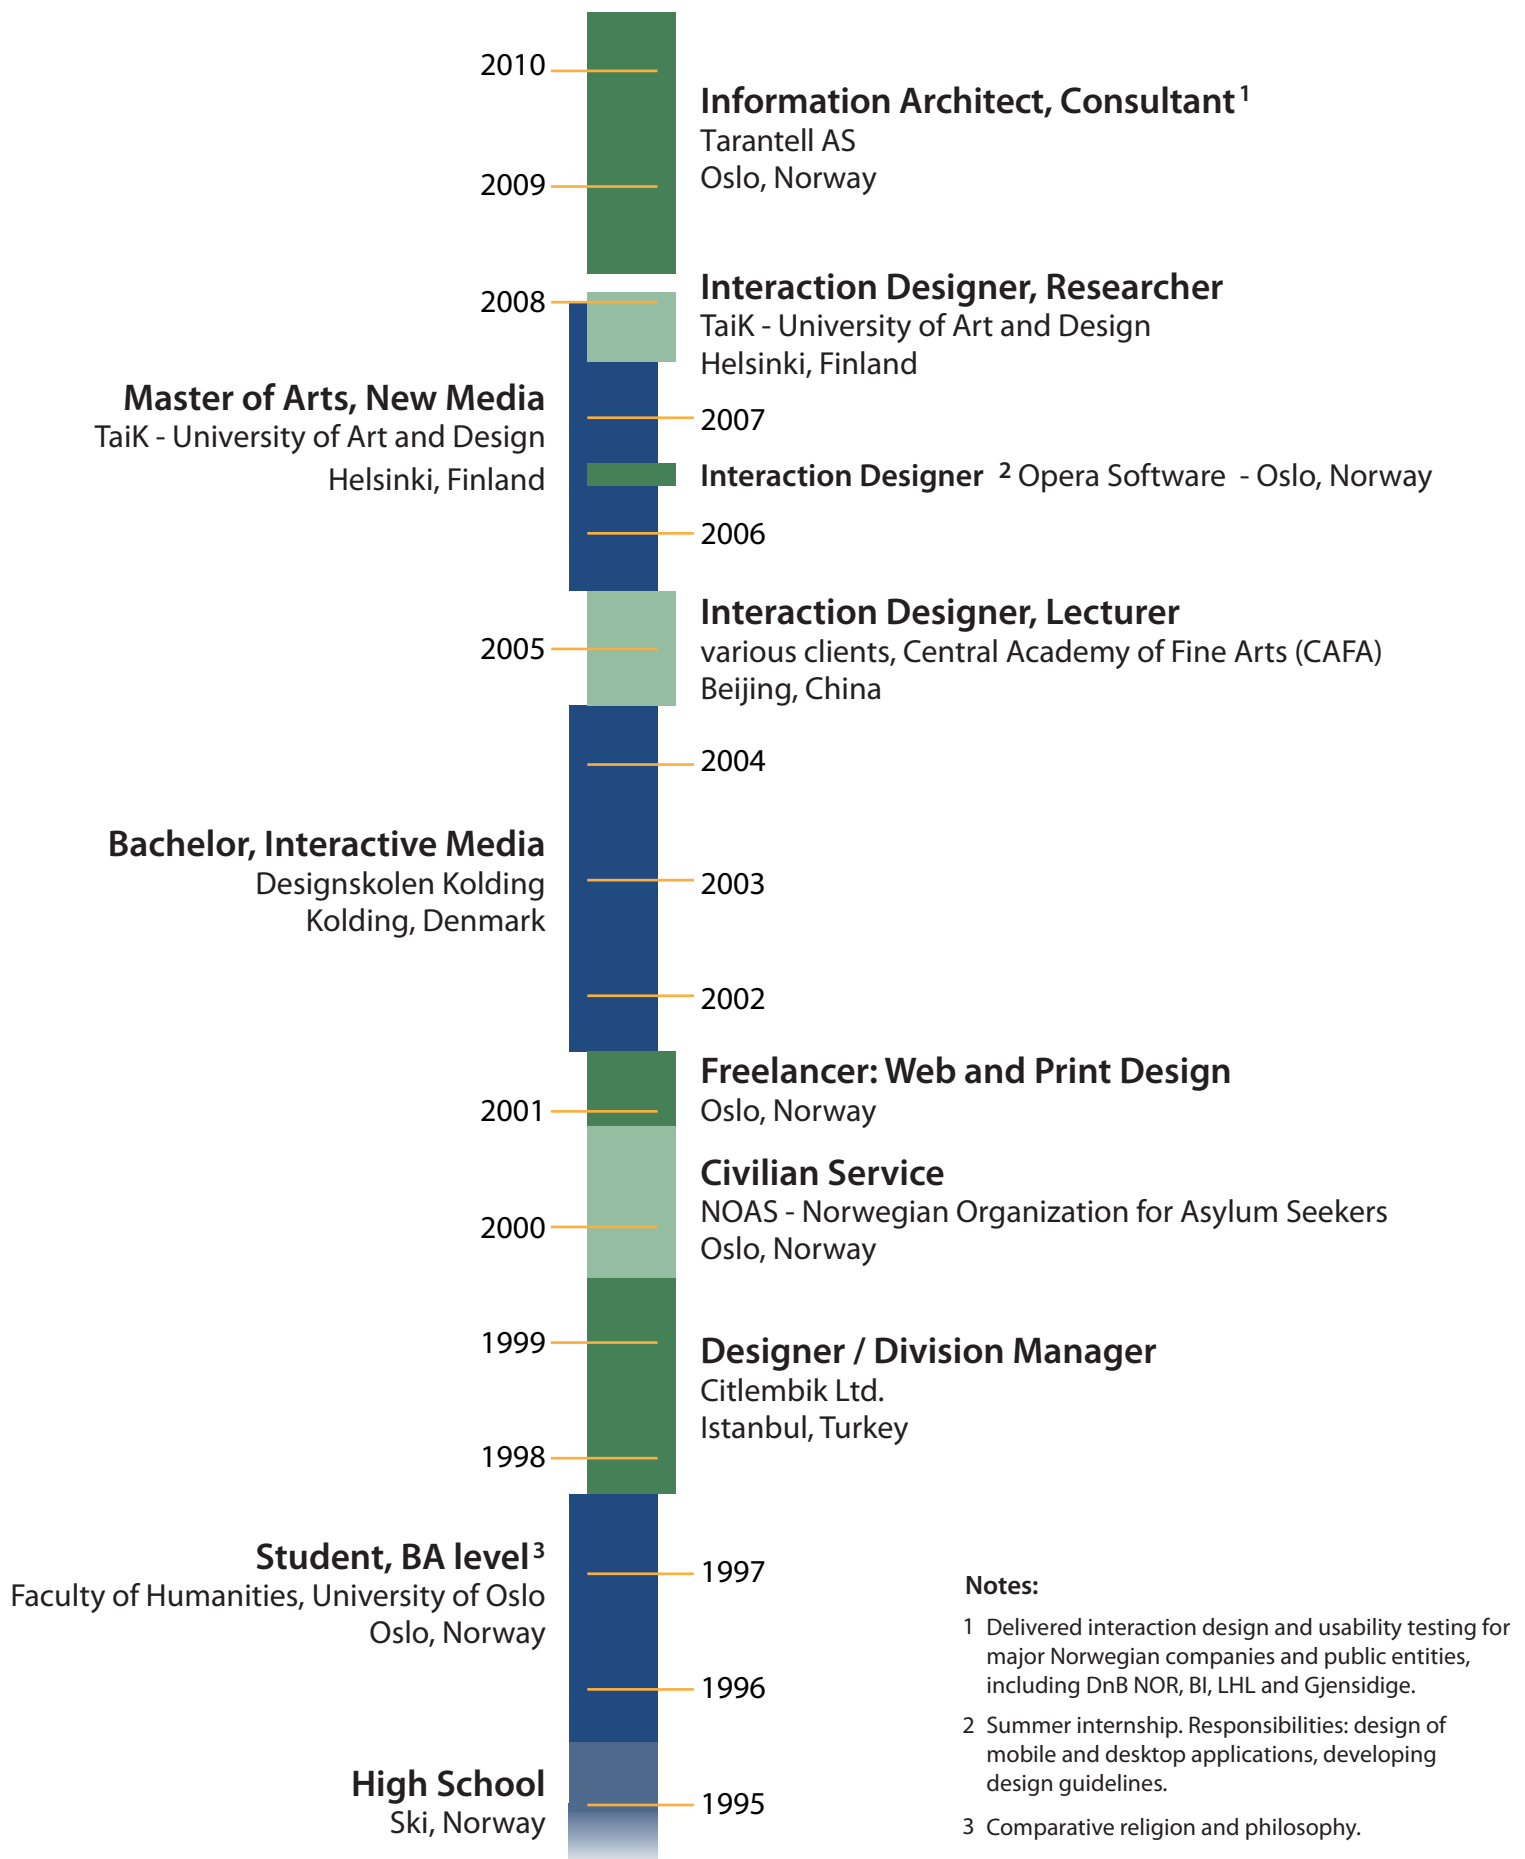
2010

**Information Architect, Consultant** $^1$
Tarantell AS
Oslo, Norway

2009

**Interaction Designer, Researcher**
TaiK - University of Art and Design
Helsinki, Finland

2008

**Master of Arts, New Media**
TaiK - University of Art and Design
Helsinki, Finland

2007

**Interaction Designer** $^2$ Opera Software - Oslo, Norway

2006

**Interaction Designer, Lecturer**
various clients, Central Academy of Fine Arts (CAFA)
Beijing, China

2005

2004

**Bachelor, Interactive Media**
Designskolen Kolding
Kolding, Denmark

2003

2002

**Freelancer: Web and Print Design**
Oslo, Norway

2001

**Civilian Service**
NOAS - Norwegian Organization for Asylum Seekers
Oslo, Norway

2000

1999

**Designer / Division Manager**
Citlembik Ltd.
Istanbul, Turkey

1998

**Student, BA level** $^3$
Faculty of Humanities, University of Oslo
Oslo, Norway

1997

1996

**High School**
Ski, Norway

1995

**Notes:**

1 Delivered interaction design and usability testing for major Norwegian companies and public entities, including DnB NOR, BI, LHL and Gjensidige.

2 Summer internship. Responsibilities: design of mobile and desktop applications, developing design guidelines.

3 Comparative religion and philosophy.